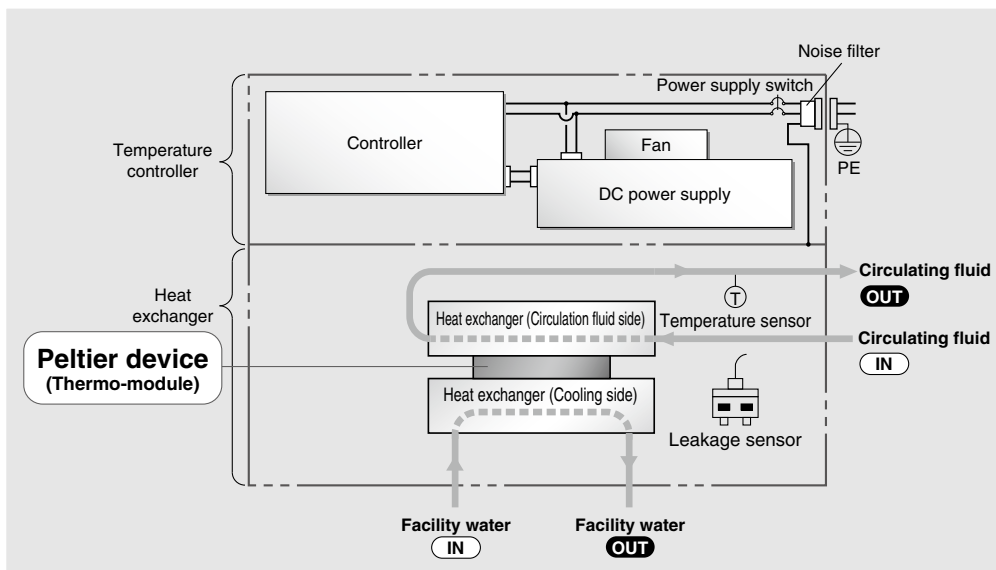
Noise filter

Power supply switch

Temperature controller

Controller

Fan

DC power supply

PE

Heat exchanger

Circulating fluid
OUT

T

Temperature sensor

Heat exchanger (Circulation fluid side)

Circulating fluid
IN

Peltier device
(Thermo-module)

Heat exchanger (Cooling side)

Leakage sensor

Facility water
IN

Facility water
OUT